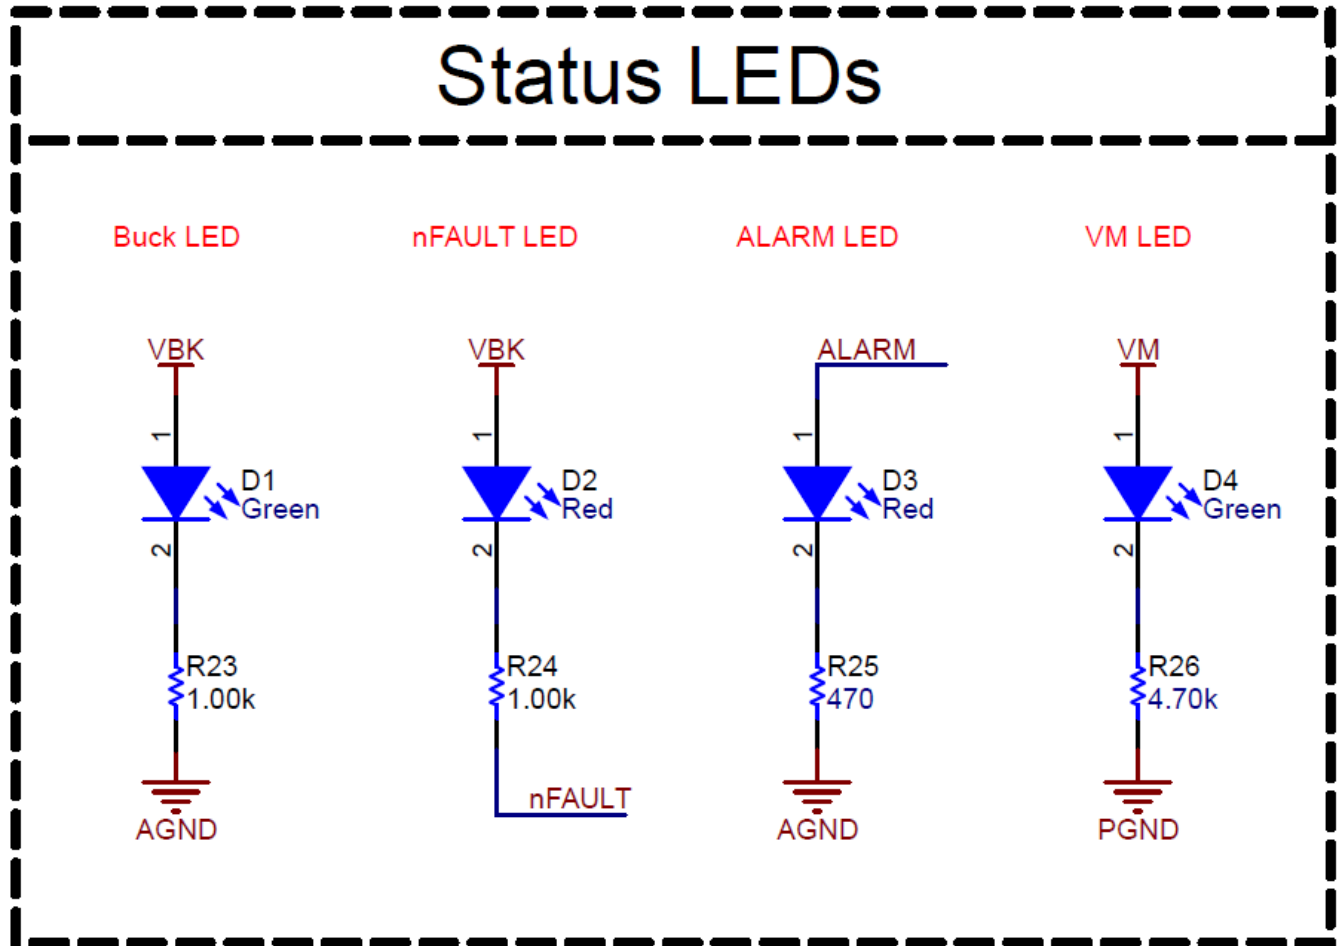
Status LEDs

Buck LED

VBK

1

D1
Green

2

R23
1.00k

AGND

nFAULT LED

VBK

1

D2
Red

2

R24
1.00k

nFAULT

ALARM LED

ALARM

1

D3
Red

2

R25
470

AGND

VM LED

VM

1

D4
Green

2

R26
4.70k

PGND